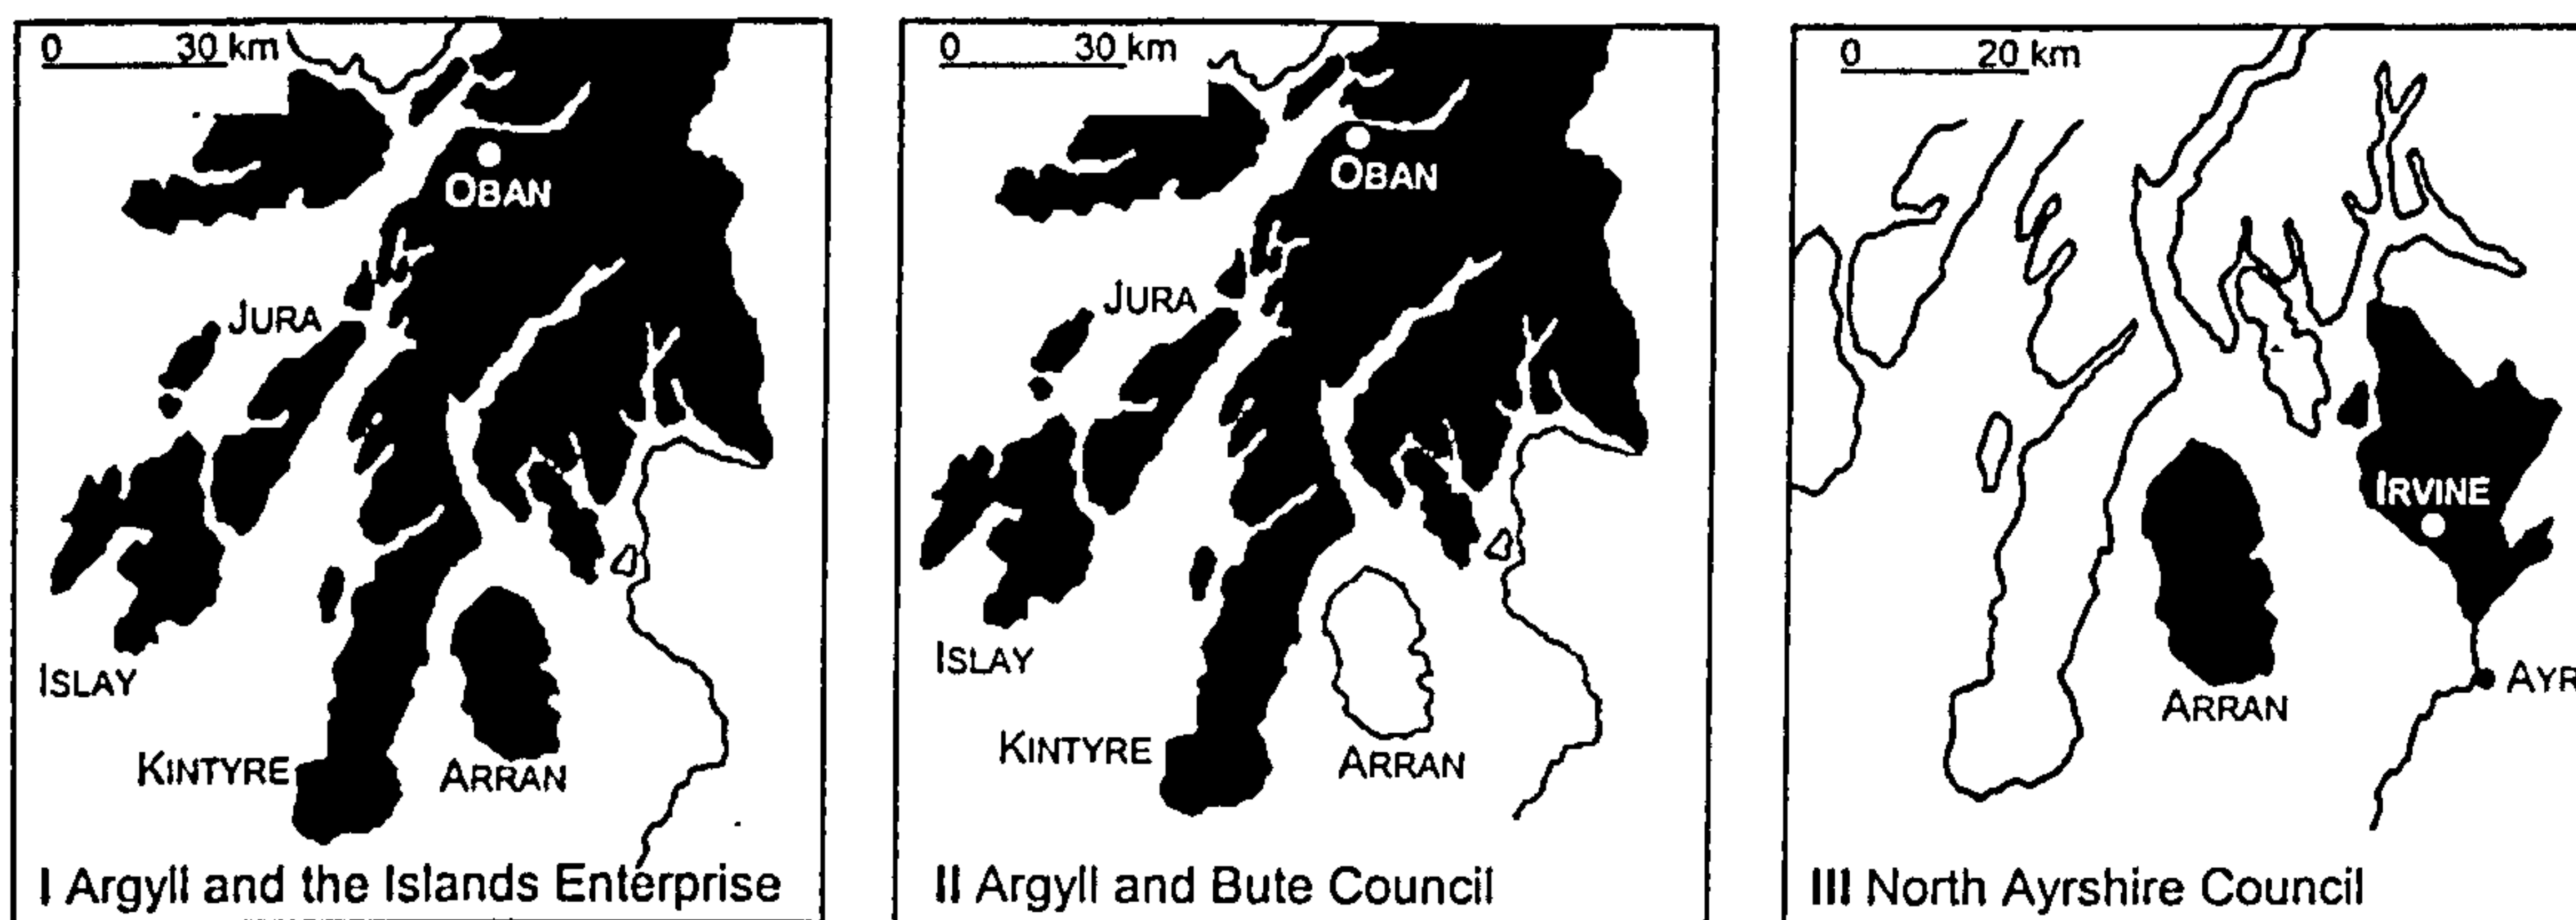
0 30 km

OBAN

JURA

ISLAY

KINTYRE

ARRAN

I Argyll and the Islands Enterprise

0 30 km

OBAN

JURA

ISLAY

KINTYRE

ARRAN

II Argyll and Bute Council

0 20 km

IRVINE

ARRAN

AYR

III North Ayrshire Council